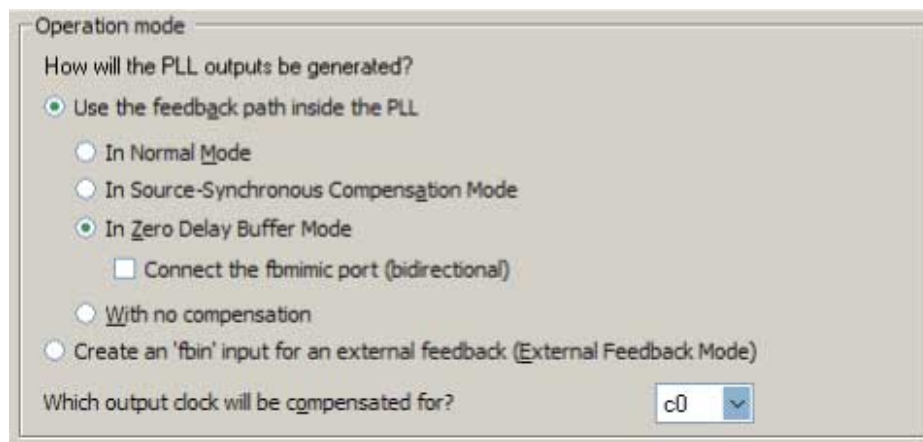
Operation mode

How will the PLL outputs be generated?

Use the feedback path inside the PLL

In Normal Mode

In Source-Synchronous Compensation Mode

In Zero Delay Buffer Mode

Connect the fbmimic port (bidirectional)

With no compensation

Create an 'fbin' input for an external feedback (External Feedback Mode)

Which output clock will be compensated for?

c0